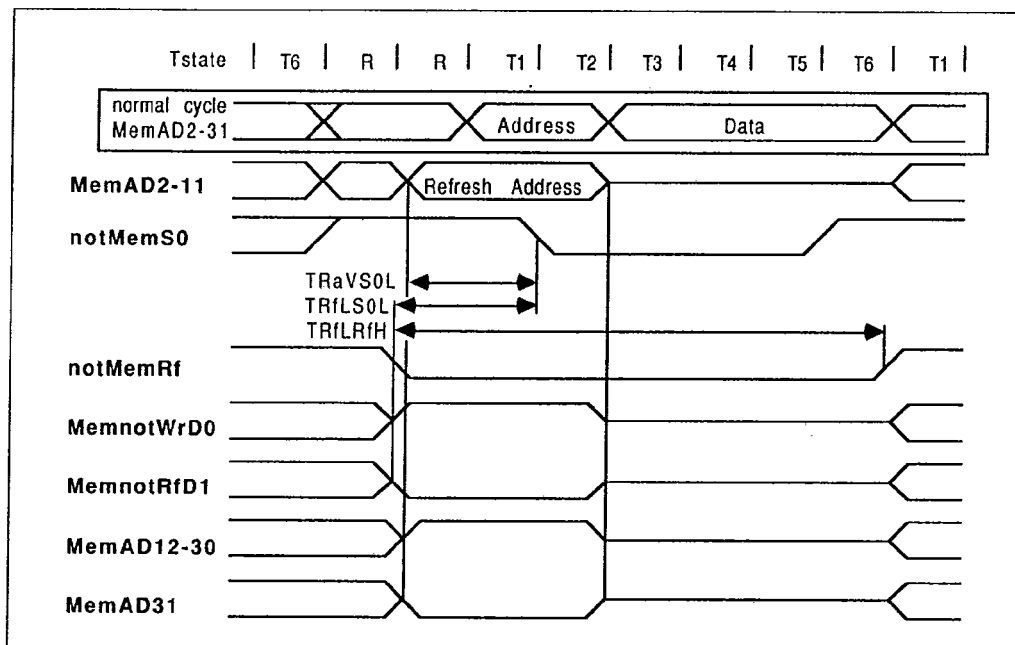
Tstate | T6 | R | R | T1 | T2 | T3 | T4 | T5 | T6 | T1 |

normal cycle
MemAD2-31

Address

Data

MemAD2-11

Refresh Address

notMemS0

TRaVS0L

TRfLS0L

TRfLRfH

notMemRf

MemnotWrD0

MemnotRfD1

MemAD12-30

MemAD31